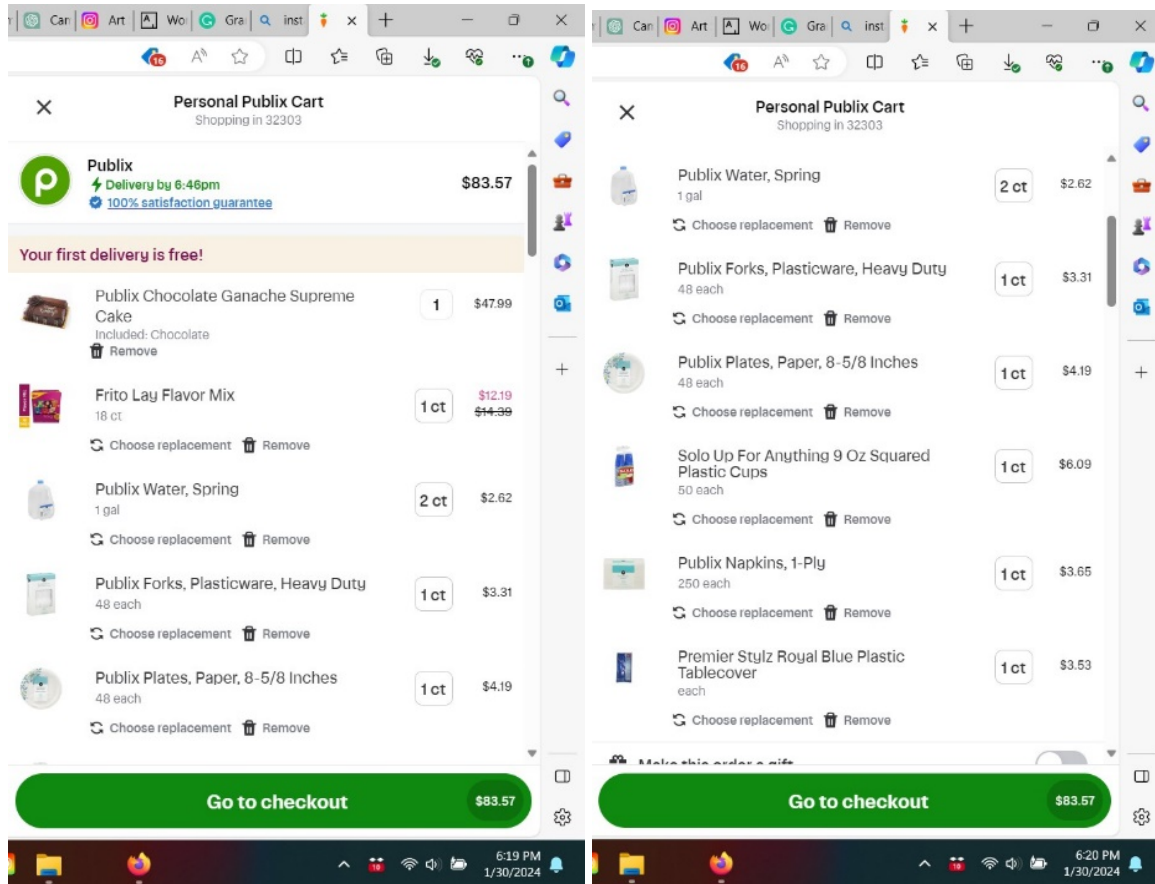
Can Art Wo Gra inst

16

Personal Publix Cart
Shopping in 32303

Publix
Delivery by 6:46pm
100% satisfaction guarantee
$83.57

Your first delivery is free!

Publix Chocolate Ganache Supreme Cake
Included: Chocolate
Remove
1
$47.99

Frito Lay Flavor Mix
18 ct
Choose replacement Remove
1 ct
$12.19
$14.39

Publix Water, Spring
1 gal
Choose replacement Remove
2 ct
$2.62

Publix Forks, Plasticware, Heavy Duty
48 each
Choose replacement Remove
1 ct
$3.31

Publix Plates, Paper, 8-5/8 Inches
48 each
Choose replacement Remove
1 ct
$4.19

Go to checkout
$83.57

6:19 PM
1/30/2024

Can Art Wo Gra inst

16

Personal Publix Cart
Shopping in 32303

Publix Water, Spring
1 gal
Choose replacement Remove
2 ct
$2.62

Publix Forks, Plasticware, Heavy Duty
48 each
Choose replacement Remove
1 ct
$3.31

Publix Plates, Paper, 8-5/8 Inches
48 each
Choose replacement Remove
1 ct
$4.19

Solo Up For Anything 9 Oz Squared Plastic Cups
50 each
Choose replacement Remove
1 ct
$6.09

Publix Napkins, 1-Ply
250 each
Choose replacement Remove
1 ct
$3.65

Premier Stylz Royal Blue Plastic Tablecover
each
Choose replacement Remove
1 ct
$3.53

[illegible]

Go to checkout
$83.57

6:20 PM
1/30/2024